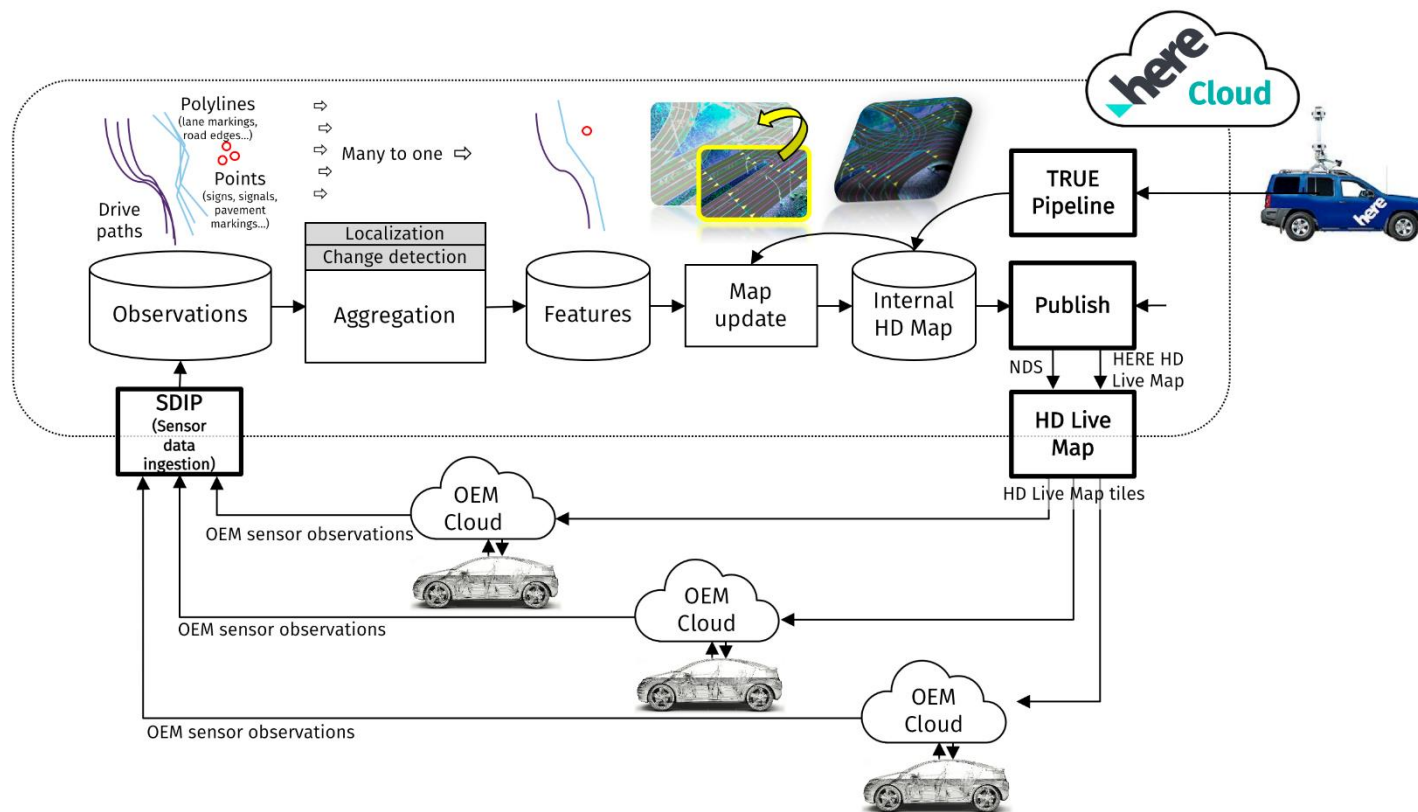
here Cloud

Polylines (lane markings, road edges...)

Points (signs, signals, pavement markings...)

Drive paths

Many to one

TRUE Pipeline

Localization

Change detection

Observations

Aggregation

Features

Map update

Internal HD Map

Publish

NDS

HERE HD Live Map

SDIP (Sensor data ingestion)

HD Live Map

HD Live Map tiles

OEM Cloud

OEM sensor observations

OEM Cloud

OEM sensor observations

OEM Cloud

OEM sensor observations

here